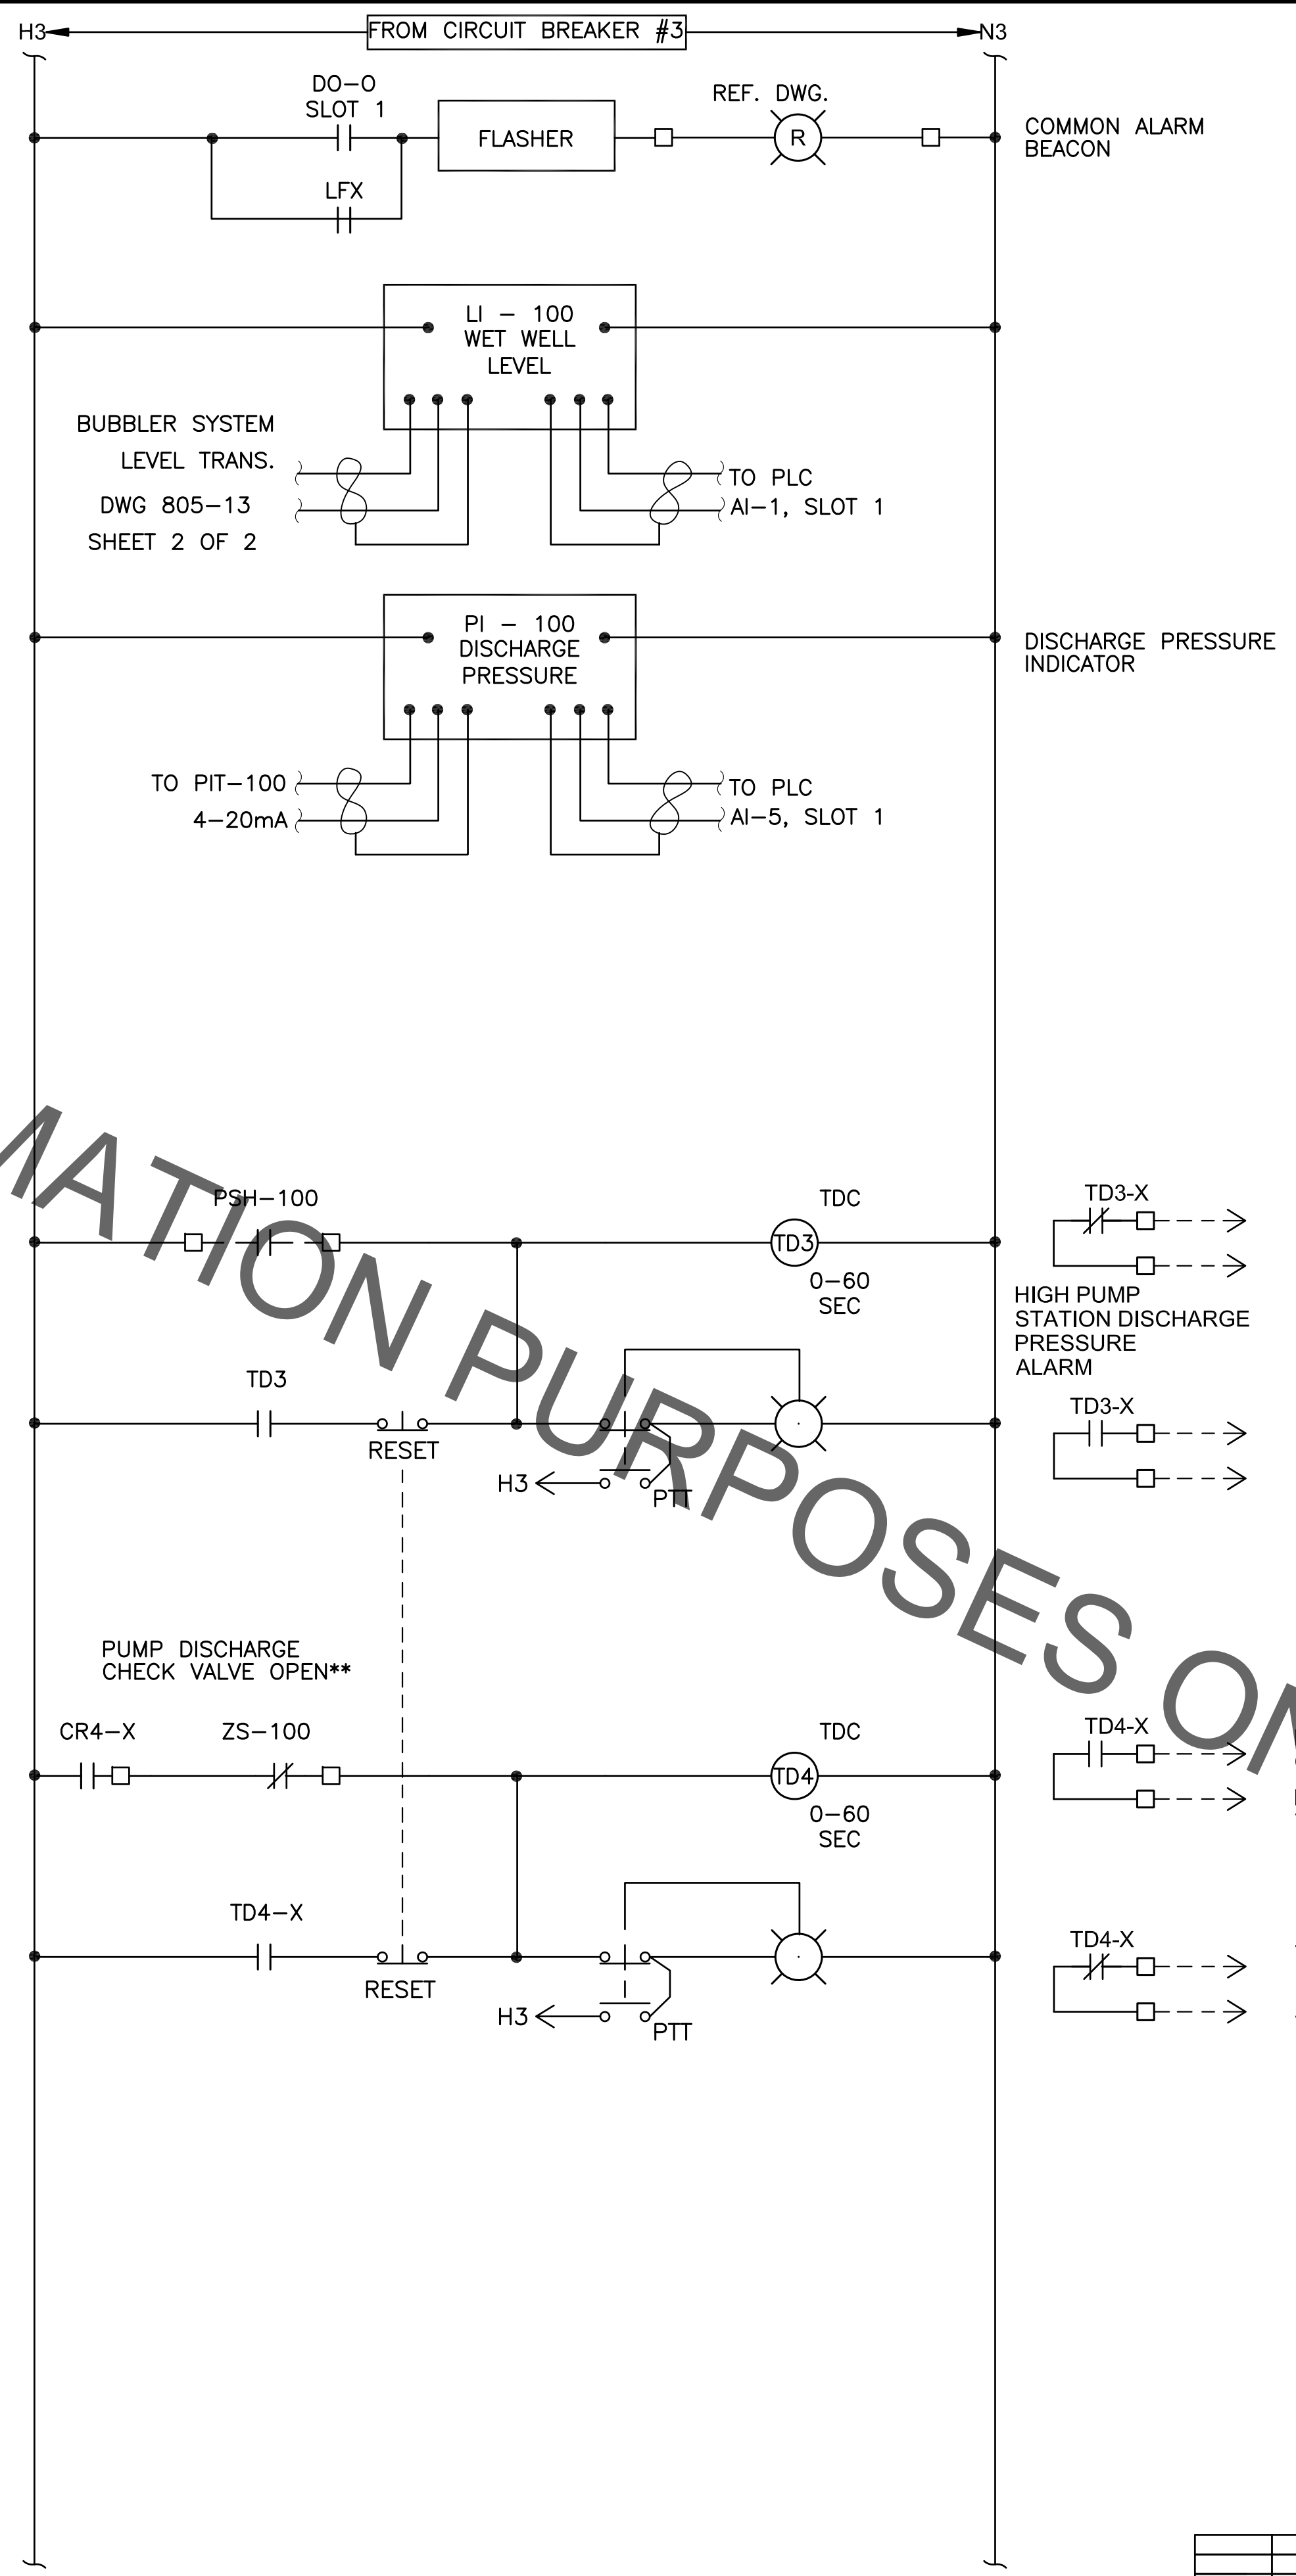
H3 FROM CIRCUIT BREAKER #3 N3

DO–O
SLOT 1

FLASHER

REF. DWG.

R

COMMON ALARM BEACON

LFX

LI – 100
WET WELL
LEVEL

BUBBLER SYSTEM
LEVEL TRANS.
DWG 805–13
SHEET 2 OF 2

TO PLC
AI–1, SLOT 1

PI – 100
DISCHARGE
PRESSURE

DISCHARGE PRESSURE INDICATOR

TO PIT–100
4–20mA

TO PLC
AI–5, SLOT 1

MATION PURPOSES ON

PSH–100

TDC

TD3

0–60
SEC

TD3-X

HIGH PUMP
STATION DISCHARGE
PRESSURE
ALARM

TD3

RESET

TD3-X

H3

PTT

PUMP DISCHARGE
CHECK VALVE OPEN**

CR4–X

ZS–100

TDC

TD4

0–60
SEC

TD4-X

TD4–X

RESET

TD4-X

H3

PTT